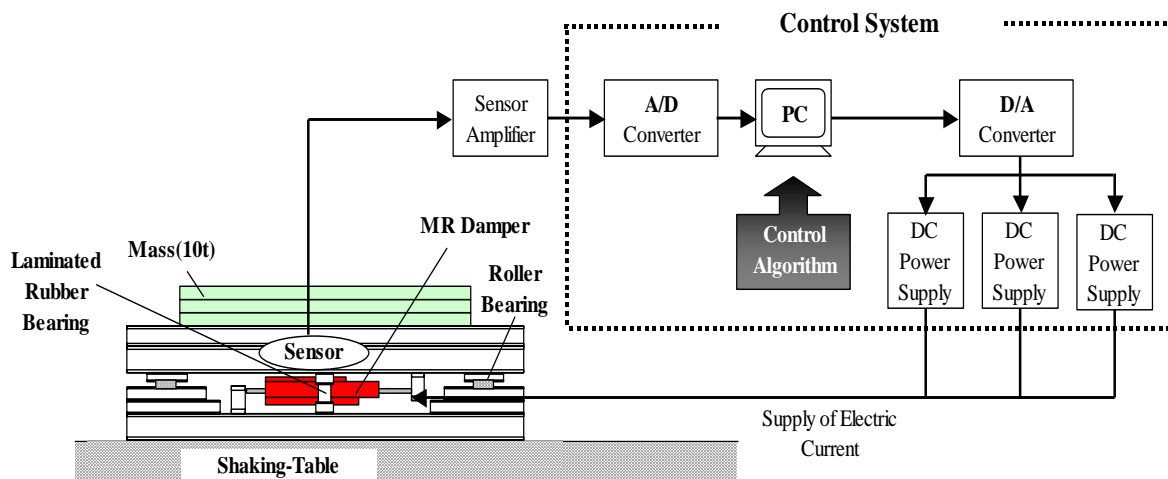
Control System

Sensor Amplifier

A/D Converter

PC

D/A Converter

Control Algorithm

DC Power Supply

DC Power Supply

DC Power Supply

MR Damper

Mass(10t)

Laminated Rubber Bearing

Roller Bearing

Sensor

Supply of Electric Current

Shaking-Table